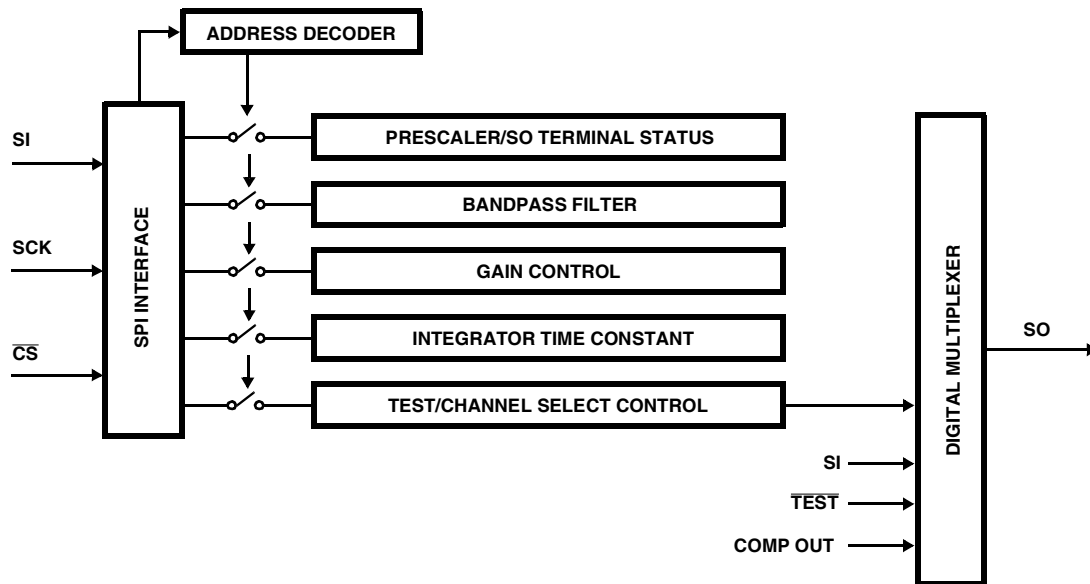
ADDRESS DECODER

SI

SCK

$\overline{CS}$

SPI INTERFACE

PRESCALER/SO TERMINAL STATUS

BANDPASS FILTER

GAIN CONTROL

INTEGRATOR TIME CONSTANT

TEST/CHANNEL SELECT CONTROL

DIGITAL MULTIPLEXER

SO

SI

$\overline{TEST}$

COMP OUT